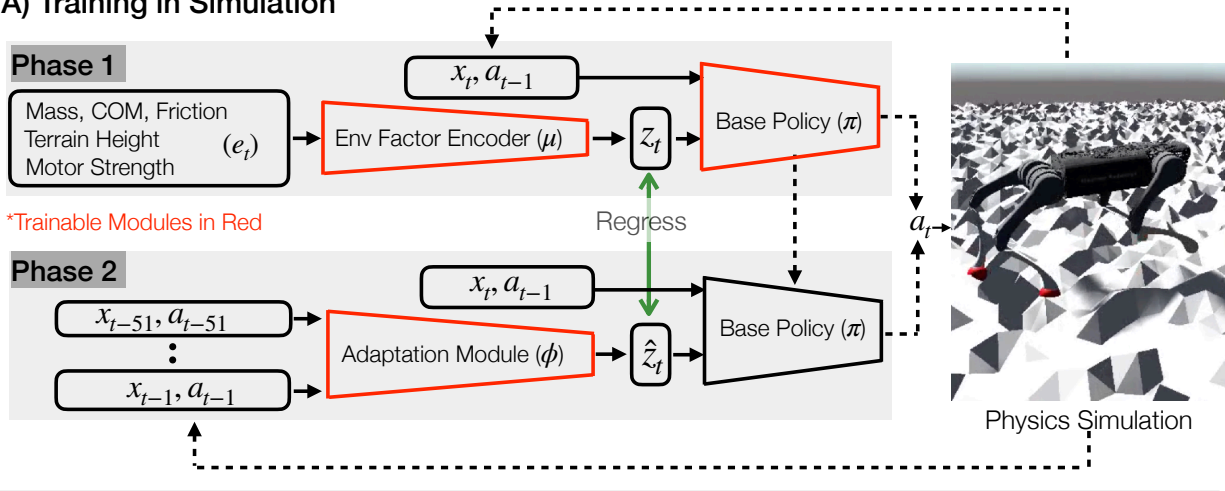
A) Training in Simulation

Phase 1

$x_t, a_{t-1}$

Mass, COM, Friction
Terrain Height
Motor Strength
$(e_t)$

Env Factor Encoder ($\mu$)

$z_t$

Base Policy ($\pi$)

*Trainable Modules in Red

Regress

$a_t$

Phase 2

$x_t, a_{t-1}$

$x_{t-51}, a_{t-51}$

:

$x_{t-1}, a_{t-1}$

Adaptation Module ($\phi$)

$\hat{z}_t$

Base Policy ($\pi$)

Physics Simulation